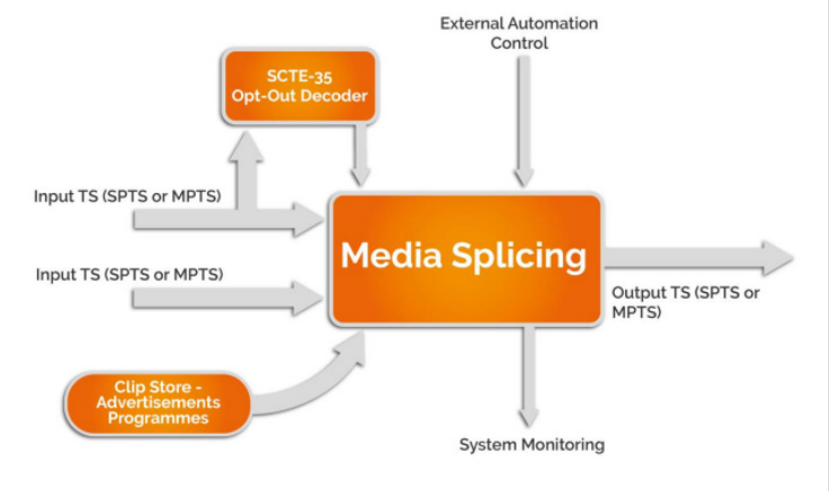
External Automation Control

SCTE-35 Opt-Out Decoder

Input TS (SPTS or MPTS)

Input TS (SPTS or MPTS)

Media Splicing

Output TS (SPTS or MPTS)

Clip Store - Advertisements Programmes

System Monitoring